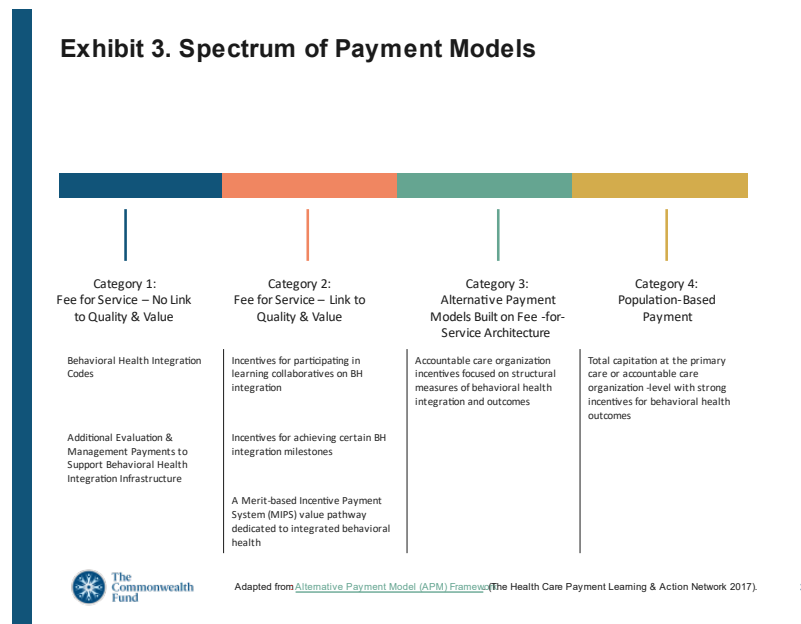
Exhibit 3. Spectrum of Payment Models

Category 1:
Fee for Service – No Link to Quality & Value

Behavioral Health Integration Codes

Additional Evaluation & Management Payments to Support Behavioral Health Integration Infrastructure

Category 2:
Fee for Service – Link to Quality & Value

Incentives for participating in learning collaboratives on BH integration

Incentives for achieving certain BH integration milestones

A Merit-based Incentive Payment System (MIPS) value pathway dedicated to integrated behavioral health

Category 3:
Alternative Payment Models Built on Fee -for-Service Architecture

Accountable care organization incentives focused on structural measures of behavioral health integration and outcomes

Category 4:
Population-Based Payment

Total capitation at the primary care or accountable care organization -level with strong incentives for behavioral health outcomes

The Commonwealth Fund

Adapted from Alternative Payment Model (APM) Framewo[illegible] (The Health Care Payment Learning & Action Network 2017).